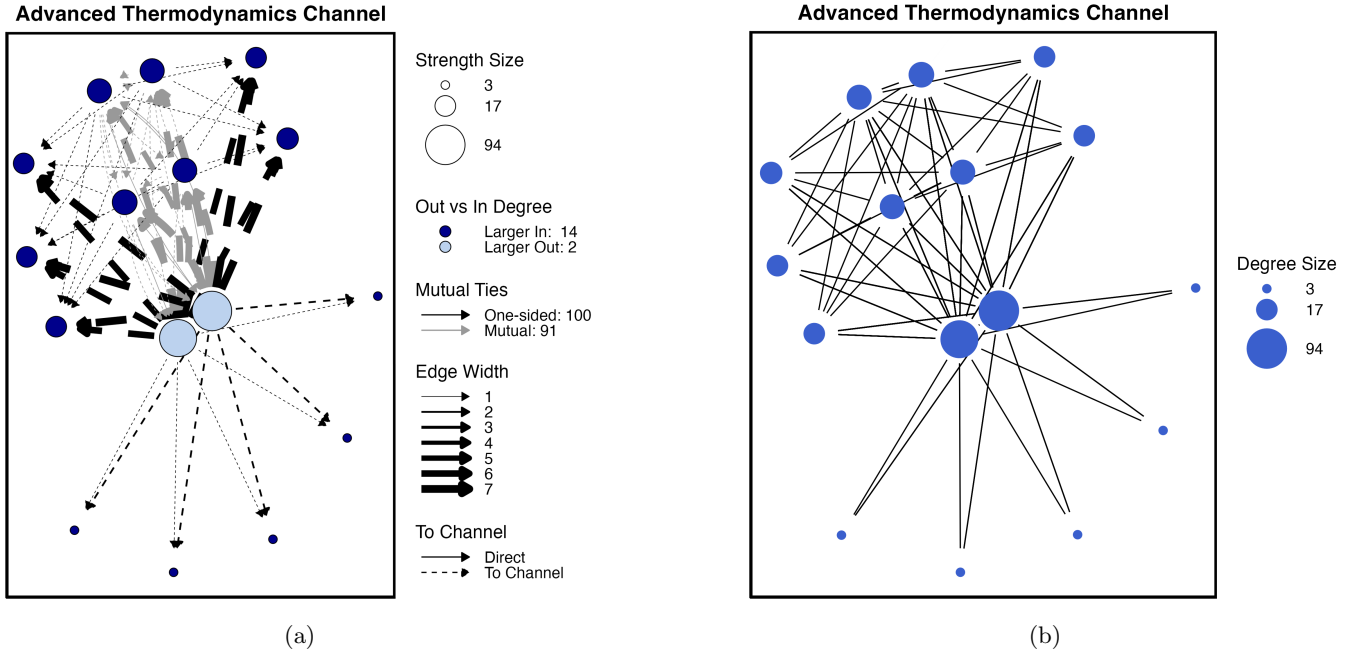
Advanced Thermodynamics Channel

Strength Size
3
17
94

Out vs In Degree
Larger In: 14
Larger Out: 2

Mutual Ties
One-sided: 100
Mutual: 91

Edge Width
1
2
3
4
5
6
7

To Channel
Direct
To Channel

(a)

Advanced Thermodynamics Channel

Degree Size
3
17
94

(b)